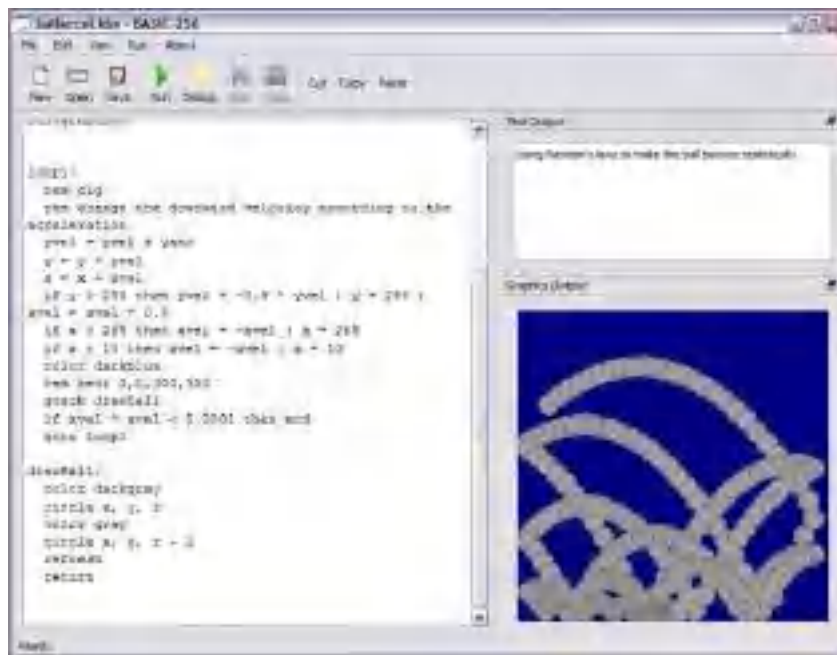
ballbounce.kbs - BASIC-256

File Edit View Run About

New Open Save Run Debug Stop Step Cut Copy Paste

loop:
 rem pig
 rem change the downward velocity according to the acceleration
 yvel = yvel + yacc
 y = y + yvel
 x = x + xvel
 if y > 290 then yvel = -0.9 * yvel : y = 290 : xvel = xvel * 0.9
 if x > 290 then xvel = -xvel : x = 290
 if x < 10 then xvel = -xvel : x = 10
 color darkblue
 rect 0,0,300,300
 gosub drawball
 if xvel * xvel < 0.0001 then end
 goto loop

drawball:
 color darkgray
 circle x, y, r
 color gray
 circle x, y, r - 2
 refresh
 return

Text Output

Using Newton's laws to make the ball bounce realistically

Graphics Output

Ready